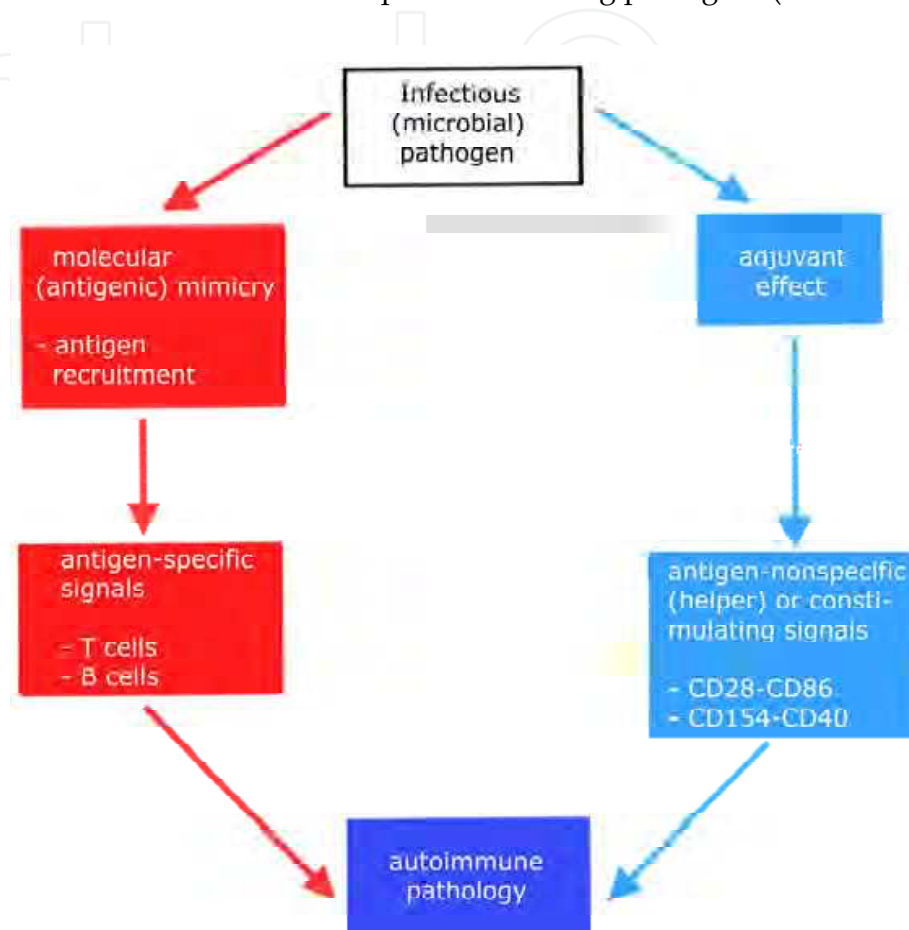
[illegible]

Infectious (microbial) pathogen

molecular (antigenic) mimicry

- antigen recruitment

adjuvant effect

antigen-specific signals

- T cells
- B cells

antigen-nonspecific (helper) or constimulating signals

- CD28-CD86
- CD154-CD40

autoimmune pathology